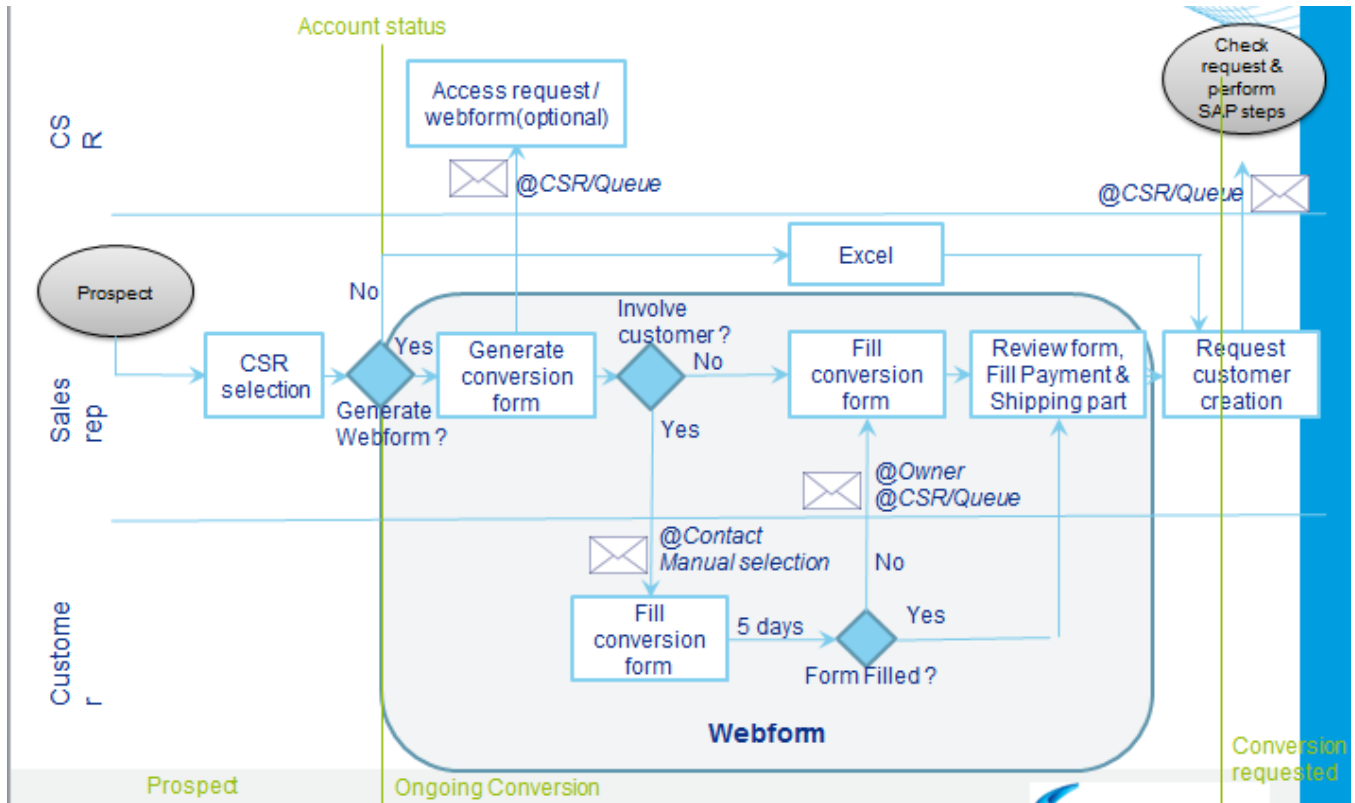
Account status

CS R

Access request / webform(optional)

@CSR/Queue

Check request & perform SAP steps

@CSR/Queue

Excel

Prospect

No

Involve customer ?

Sales rep

CSR selection

Yes

Generate Webform ?

Generate conversion form

No

Fill conversion form

Review form, Fill Payment & Shipping part

Request customer creation

Yes

@Owner
@CSR/Queue

@Contact
Manual selection

No

Custome r

Fill conversion form

5 days

Yes

Form Filled ?

Webform

Conversion requested

Prospect

Ongoing Conversion